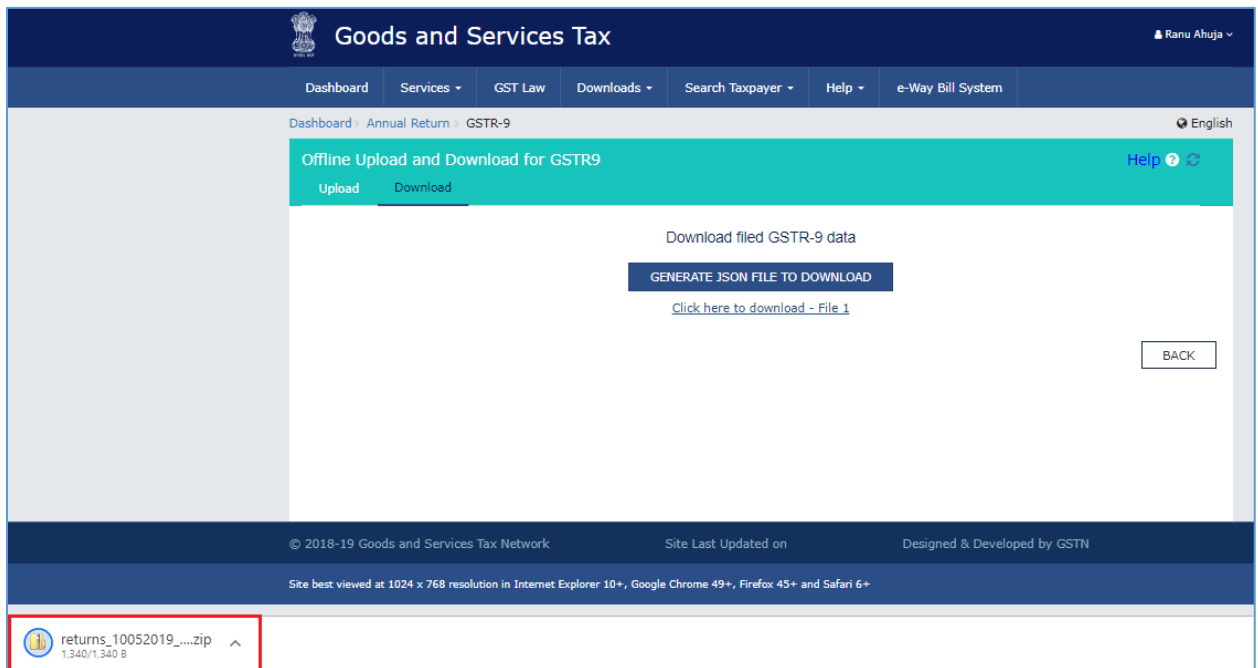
Goods and Services Tax

Ranu Ahuja

Dashboard Services GST Law Downloads Search Taxpayer Help e-Way Bill System

Dashboard > Annual Return > GSTR-9

English

Offline Upload and Download for GSTR9

Help

Upload Download

Download filed GSTR-9 data

GENERATE JSON FILE TO DOWNLOAD

Click here to download - File 1

BACK

© 2018-19 Goods and Services Tax Network Site Last Updated on Designed & Developed by GSTN

Site best viewed at 1024 x 768 resolution in Internet Explorer 10+, Google Chrome 49+, Firefox 45+ and Safari 6+

returns_10052019_....zip
1,340/1,340 B